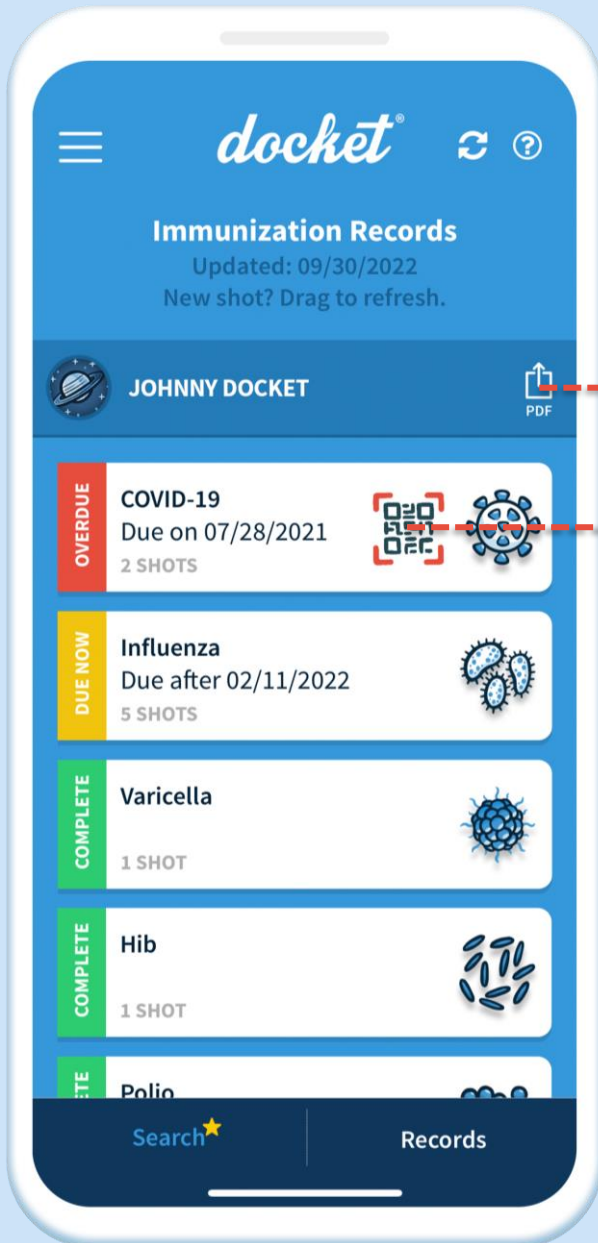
docket®

Immunization Records
Updated: 09/30/2022
New shot? Drag to refresh.

JOHNNY DOCKET

PDF

OVERDUE
COVID-19
Due on 07/28/2021
2 SHOTS

DUE NOW
Influenza
Due after 02/11/2022
5 SHOTS

COMPLETE
Varicella
1 SHOT

COMPLETE
Hib
1 SHOT

ETE
Polio

Search

Records